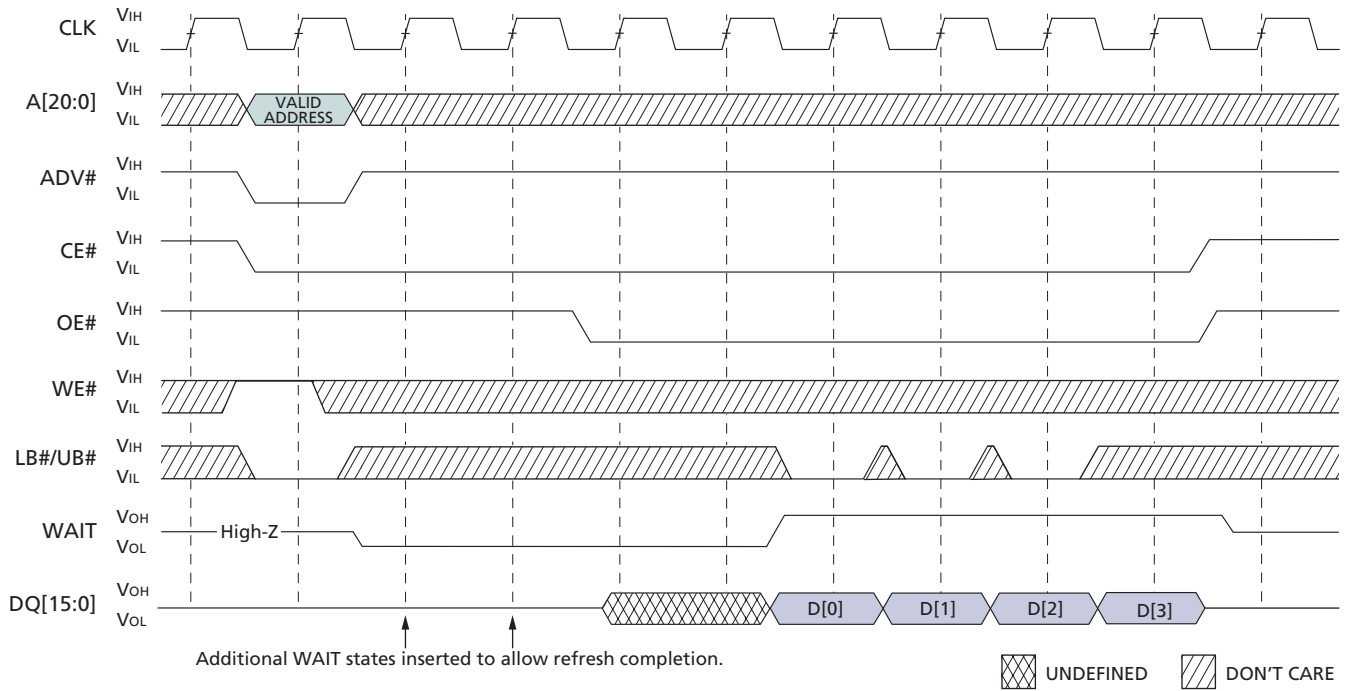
CLK $V_{IH}$ $V_{IL}$

A[20:0] $V_{IH}$ $V_{IL}$ VALID ADDRESS

ADV# $V_{IH}$ $V_{IL}$

CE# $V_{IH}$ $V_{IL}$

OE# $V_{IH}$ $V_{IL}$

WE# $V_{IH}$ $V_{IL}$

LB#/UB# $V_{IH}$ $V_{IL}$

WAIT $V_{OH}$ $V_{OL}$ High-Z

DQ[15:0] $V_{OH}$ $V_{OL}$ D[0] D[1] D[2] D[3]

Additional WAIT states inserted to allow refresh completion.

UNDEFINED DON'T CARE